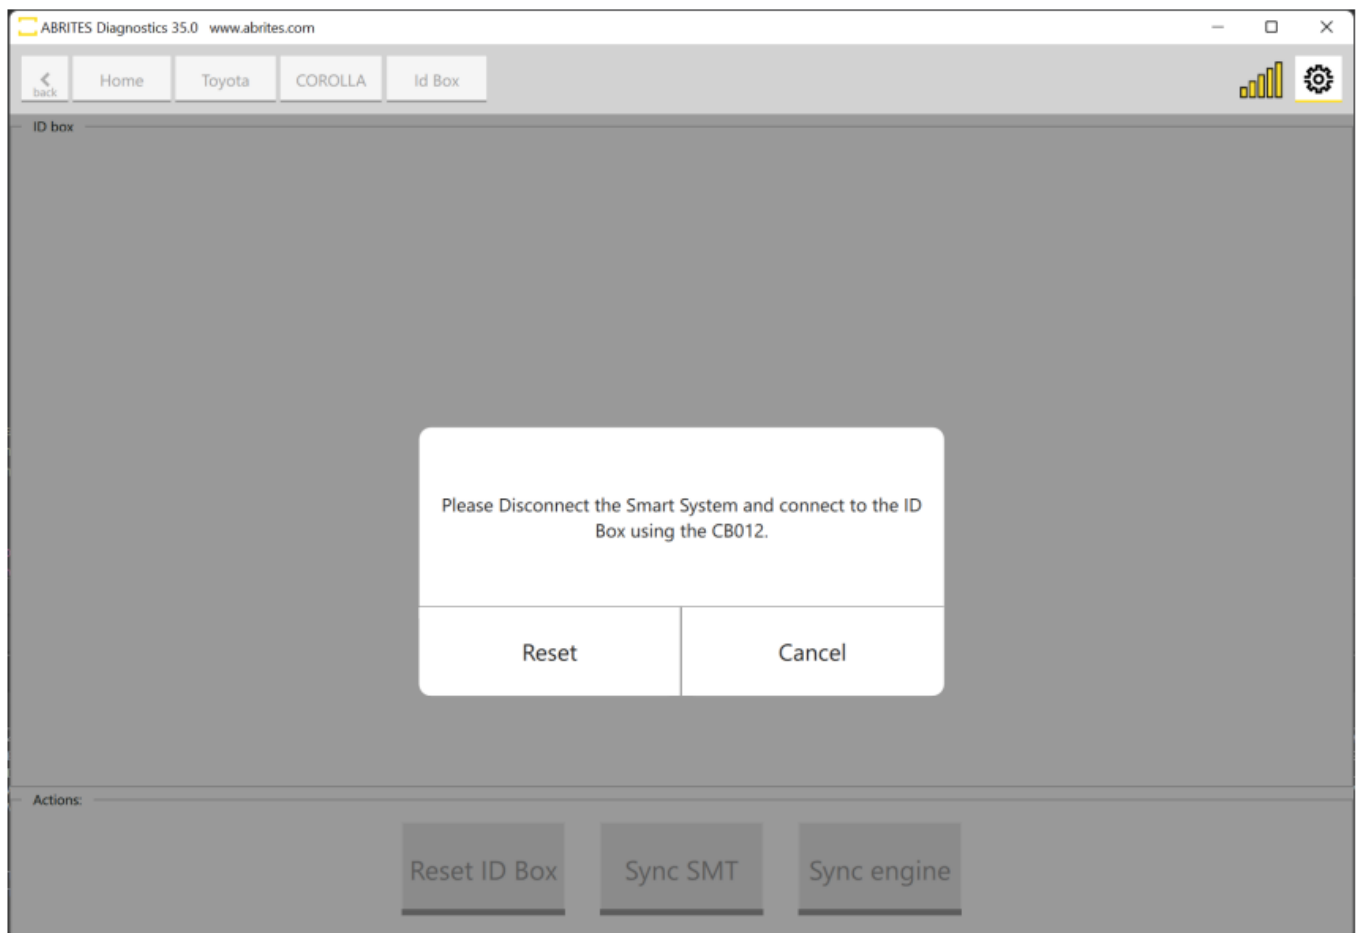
ABRITES Diagnostics 35.0 www.abrites.com

back Home Toyota COROLLA Id Box

ID box

Please Disconnect the Smart System and connect to the ID Box using the CB012.

Reset Cancel

Actions:

Reset ID Box Sync SMT Sync engine